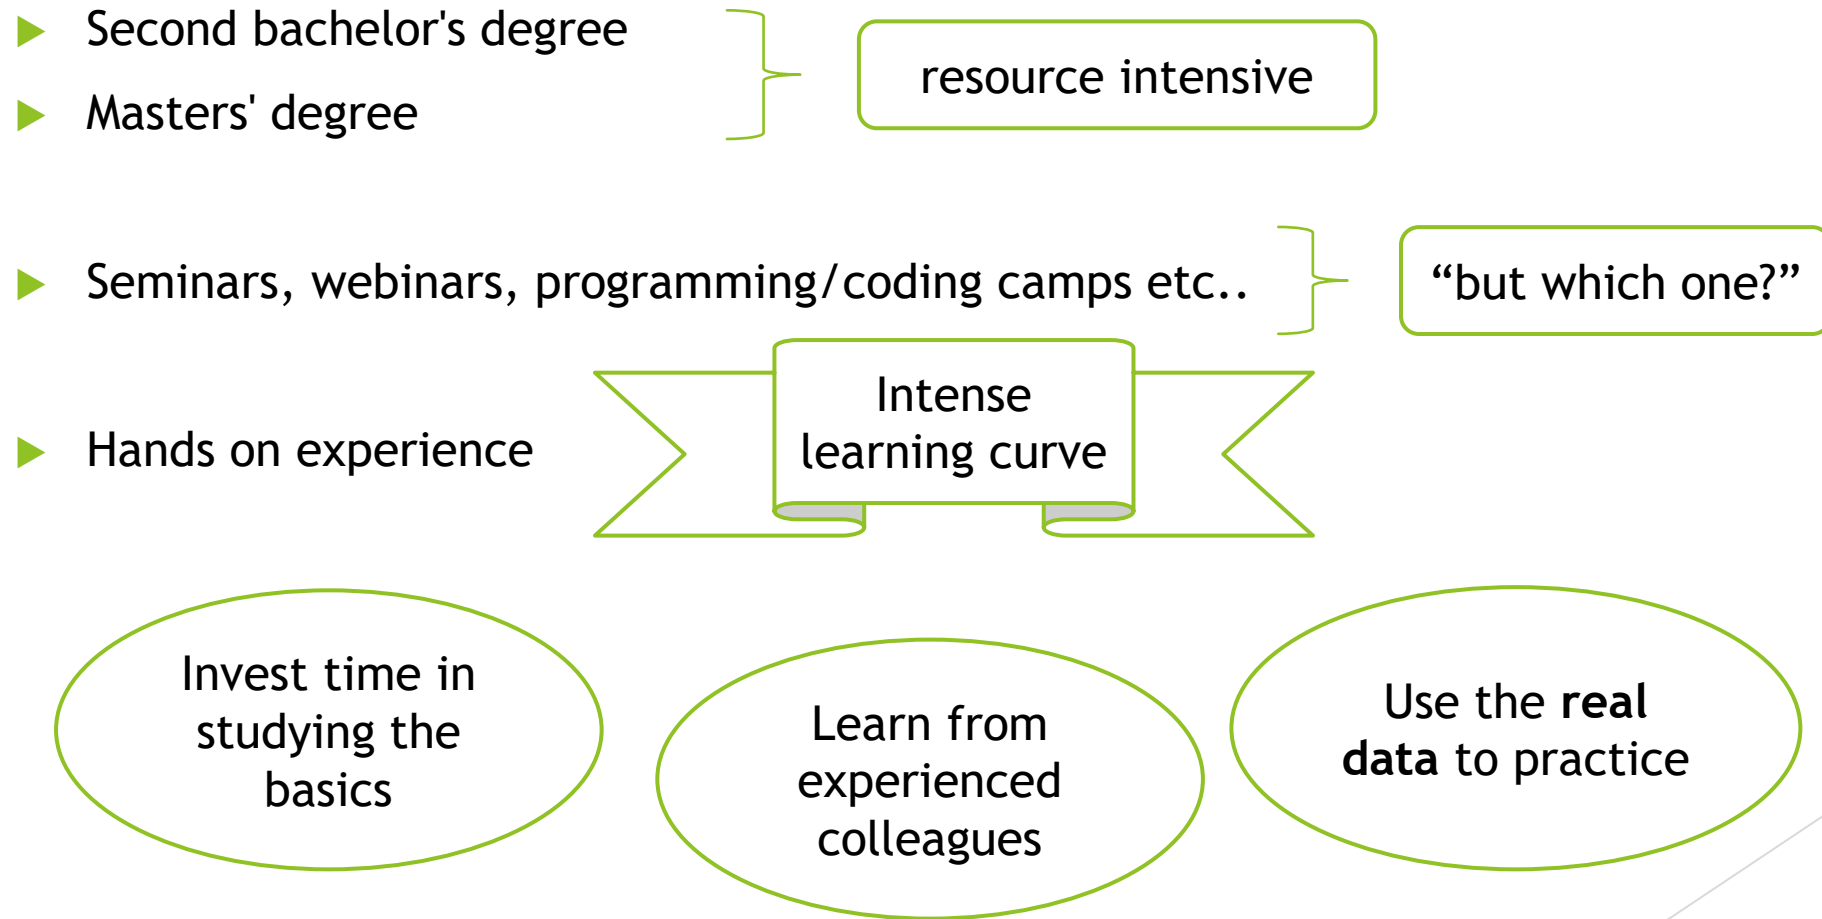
Second bachelor's degree

Masters' degree

resource intensive

Seminars, webinars, programming/coding camps etc..

“but which one?”

Hands on experience

Intense learning curve

Invest time in studying the basics

Learn from experienced colleagues

Use the **real data** to practice